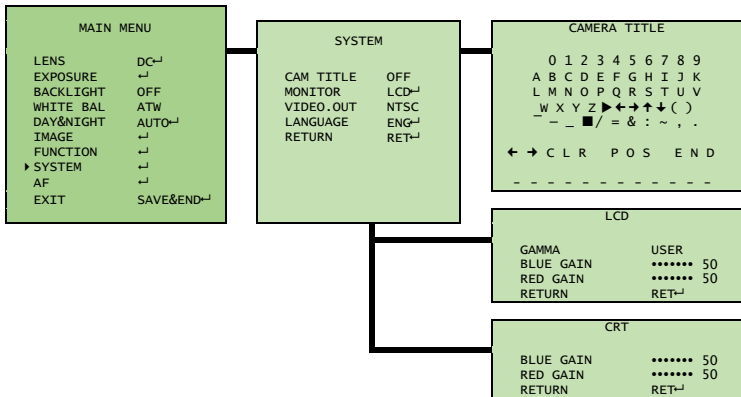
MAIN MENU

| | |
|---|---|
| LENS | DC↵ |
| EXPOSURE | ↵ |
| BACKLIGHT | OFF |
| WHITE BAL | ATW |
| DAY&NIGHT | AUTO↵ |
| IMAGE | ↵ |
| FUNCTION | ↵ |
| ▸SYSTEM | ↵ |
| AF | ↵ |
| EXIT | SAVE&END↵ |

SYSTEM

| | |
|---|---|
| CAM TITLE | OFF |
| MONITOR | LCD↵ |
| VIDEO.OUT | NTSC |
| LANGUAGE | ENG↵ |
| RETURN | RET↵ |

CAMERA TITLE

0 1 2 3 4 5 6 7 8 9
A B C D E F G H I J K
L M N O P Q R S T U V
W X Y Z ▶ ← → ↑ ↓ ( )
– _ ■ / = & : ~ , .

← → C L R P O S E N D

- - - - - - - - - - - - - -

LCD

| | |
|---|---|
| GAMMA | USER |
| BLUE GAIN | ••••••• 50 |
| RED GAIN | ••••••• 50 |
| RETURN | RET↵ |

CRT

| | |
|---|---|
| BLUE GAIN | ••••••• 50 |
| RED GAIN | ••••••• 50 |
| RETURN | RET↵ |